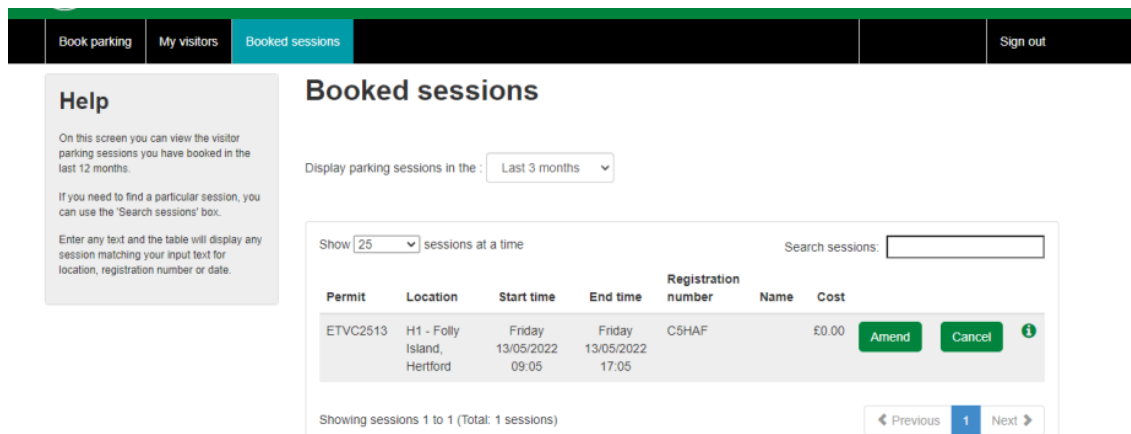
Book parking | My visitors | Booked sessions | Sign out

Help

On this screen you can view the visitor parking sessions you have booked in the last 12 months.

If you need to find a particular session, you can use the 'Search sessions' box.

Enter any text and the table will display any session matching your input text for location, registration number or date.

Booked sessions

Display parking sessions in the : Last 3 months

Show 25 sessions at a time

Search sessions:

| Permit | Location | Start time | End time | Registration number | Name | Cost | | | |
|---|---|---|---|---|---|---|---|---|---|
| ETVC2513 | H1 - Folly Island, Hertford | Friday 13/05/2022 09:05 | Friday 13/05/2022 17:05 | C5HAF | | £0.00 | Amend | Cancel | |

Showing sessions 1 to 1 (Total: 1 sessions)

Previous 1 Next